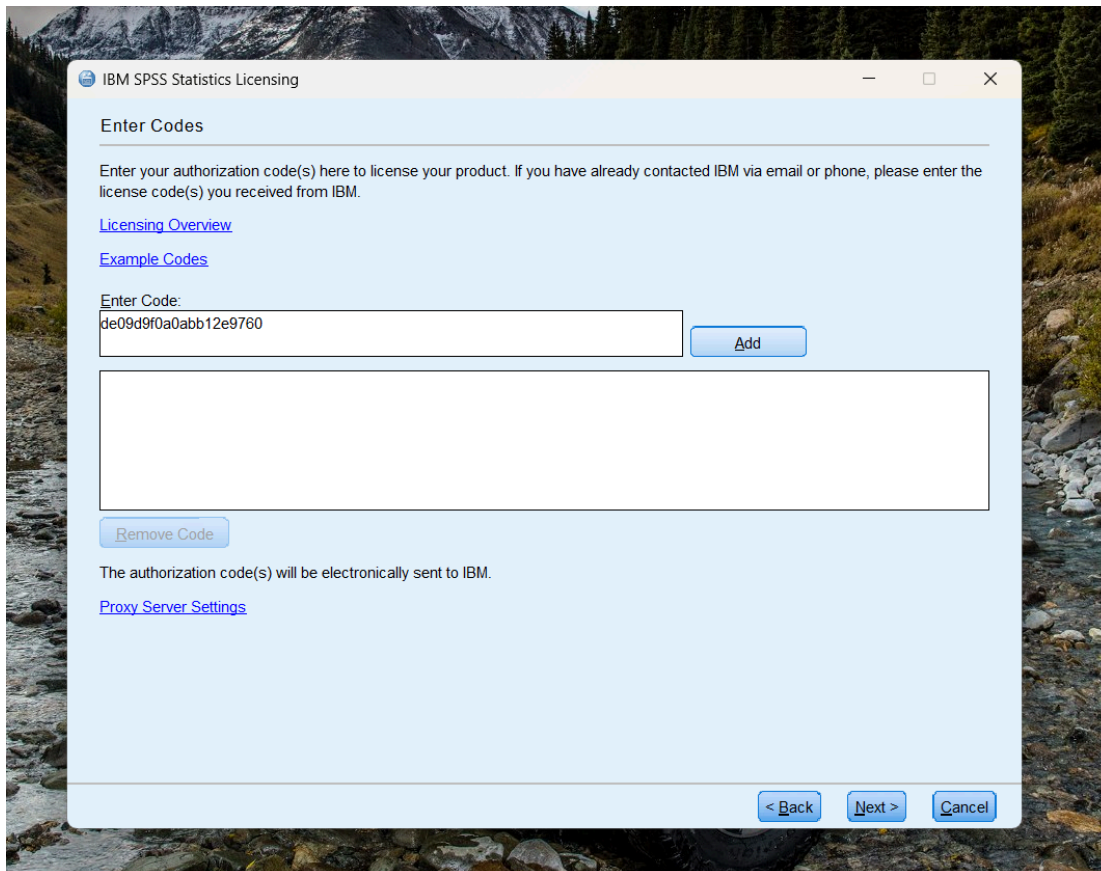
IBM SPSS Statistics Licensing

Enter Codes

Enter your authorization code(s) here to license your product. If you have already contacted IBM via email or phone, please enter the license code(s) you received from IBM.

Licensing Overview

Example Codes

Enter Code:
de09d9f0a0abb12e9760

Add

Remove Code

The authorization code(s) will be electronically sent to IBM.

Proxy Server Settings

< Back
Next >
Cancel